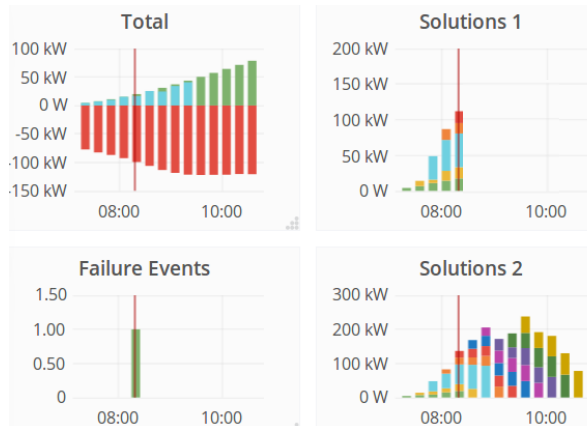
Total

100 kW
50 kW
0 W
-50 kW
-100 kW
-150 kW
08:00
10:00

Solutions 1

200 kW
150 kW
100 kW
50 kW
0 W
08:00
10:00

Failure Events

1.50
1.00
0.50
0
08:00
10:00

Solutions 2

300 kW
200 kW
100 kW
0 W
08:00
10:00